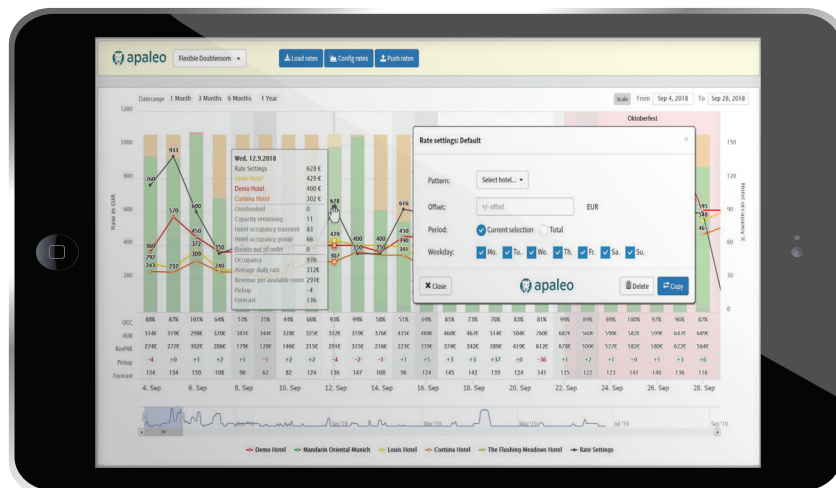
apaleo

Flexible Doubleroom

Load rates | Config rates | Push rates

Daterange 1 Month 3 Months 6 Months 1 Year

Scale From Sep 4, 2018 To Sep 28, 2018

Oktoberfest

1200
1000
800
600
400
200
Rate in EUR

Wed. 12.9.2018
Rate Settings 628 €
Louis Hotel 429 €
Demo Hotel 400 €
Cortiina Hotel 302 €
Overbooked 0
Capacity remaining 11
Hotel occupancy transient 83
Hotel occupancy group 66
Rooms out of order 0
Occupancy 93%
Average daily rate 312€
Revenue per available room 291€
Pickup -4
Forecast 136

Rate settings: Default

Pattern: Select hotel...
Offset: +/- offset EUR
Period: Current selection Total
Weekday: Mo. Tu. We. Th. Fr. Sa. Su.

Close | apaleo | Delete | Copy

OCC
ADR
RevPAR
Pickup
Forecast

4. Sep 6. Sep 8. Sep 10. Sep 12. Sep 14. Sep 16. Sep 18. Sep 20. Sep 22. Sep 24. Sep 26. Sep 28. Sep

Hotel occupancy in %

Jan '19 Mar '19 May '19 Jul '19 Sep '19

Demo Hotel — Mandarin Oriental Munich — Louis Hotel — Cortiina Hotel — The Flushing Meadows Hotel — Rate Settings